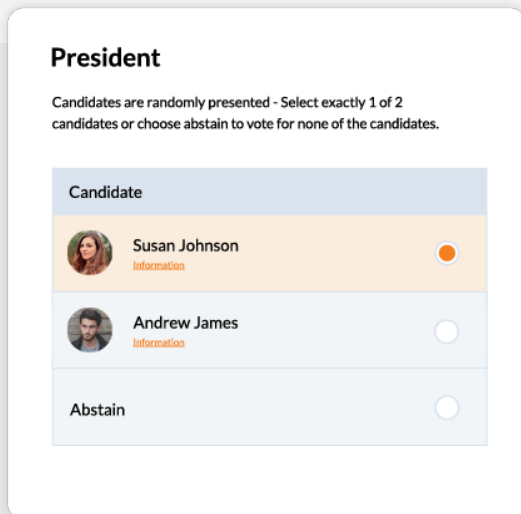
President

Candidates are randomly presented - Select exactly 1 of 2 candidates or choose abstain to vote for none of the candidates.

Candidate

Susan Johnson
Information

Andrew James
Information

Abstain